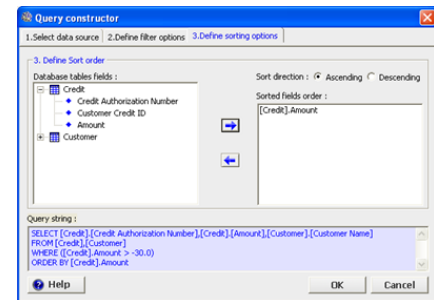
Query constructor

1.Select data source | 2.Define filter options | 3.Define sorting options

3. Define Sort order

Database tables fields :

Credit
Credit Authorization Number
Customer Credit ID
Amount
Customer

Sort direction : Ascending Descending

Sorted fields order :

[Credit].Amount

Query string :

SELECT [Credit].[Credit Authorization Number],[Credit].[Amount],[Customer].[Customer Name]
FROM [Credit],[Customer]
WHERE ([Credit].Amount > -30.0)
ORDER BY [Credit].Amount

Help

OK

Cancel